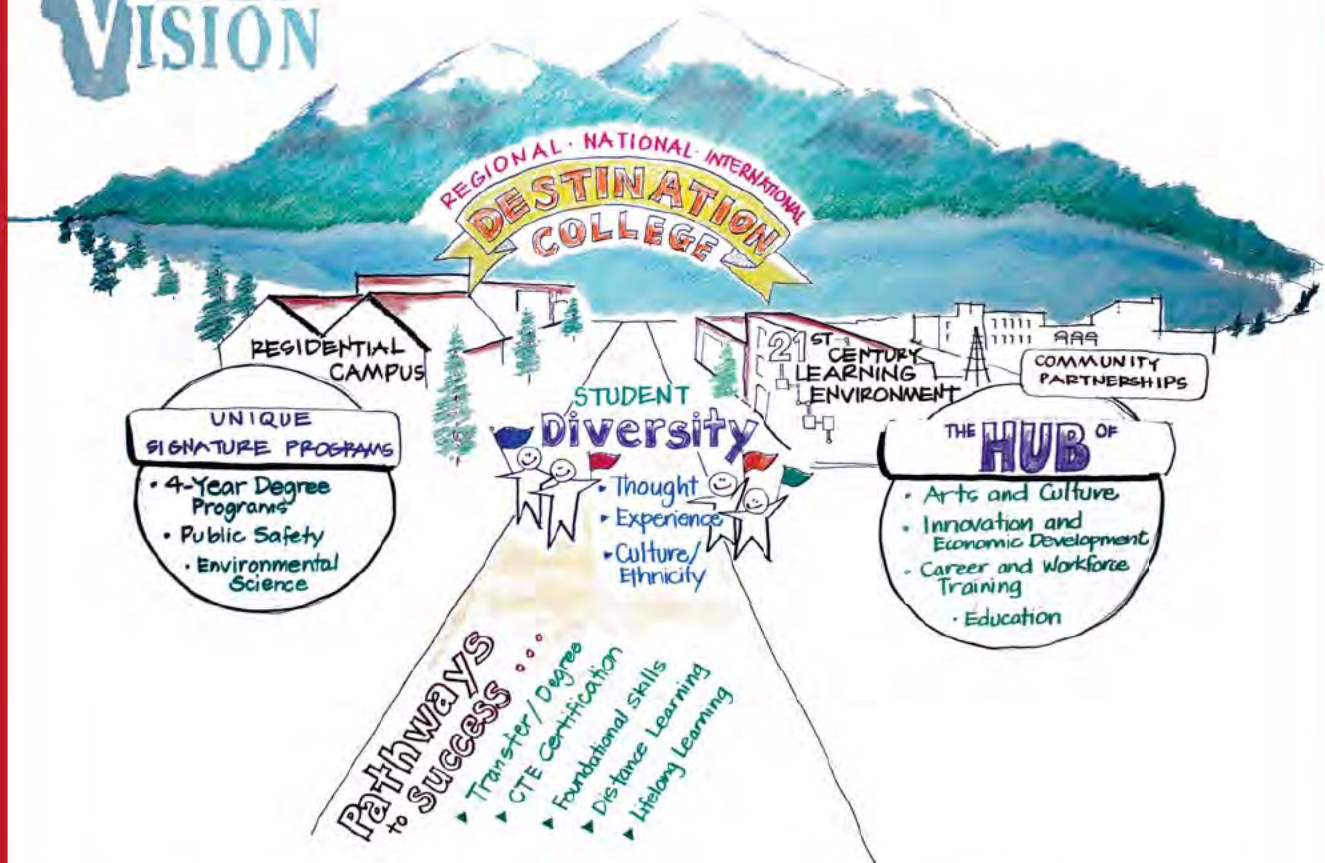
VISION

REGIONAL · NATIONAL · INTERNATIONAL
DESTINATION COLLEGE

RESIDENTIAL CAMPUS

UNIQUE SIGNATURE PROGRAMS
• 4-Year Degree Programs
• Public Safety
• Environmental Science

STUDENT Diversity
• Thought
• Experience
• Culture/Ethnicity

$21^{ST}$ CENTURY LEARNING ENVIRONMENT

COMMUNITY PARTNERSHIPS

THE HUB OF
• Arts and Culture
• Innovation and Economic Development
• Career and Workforce Training
• Education

Pathways to Success . . .
• Transfer/Degree
• CTE Certification
• Foundational Skills
• Distance Learning
• Lifelong Learning